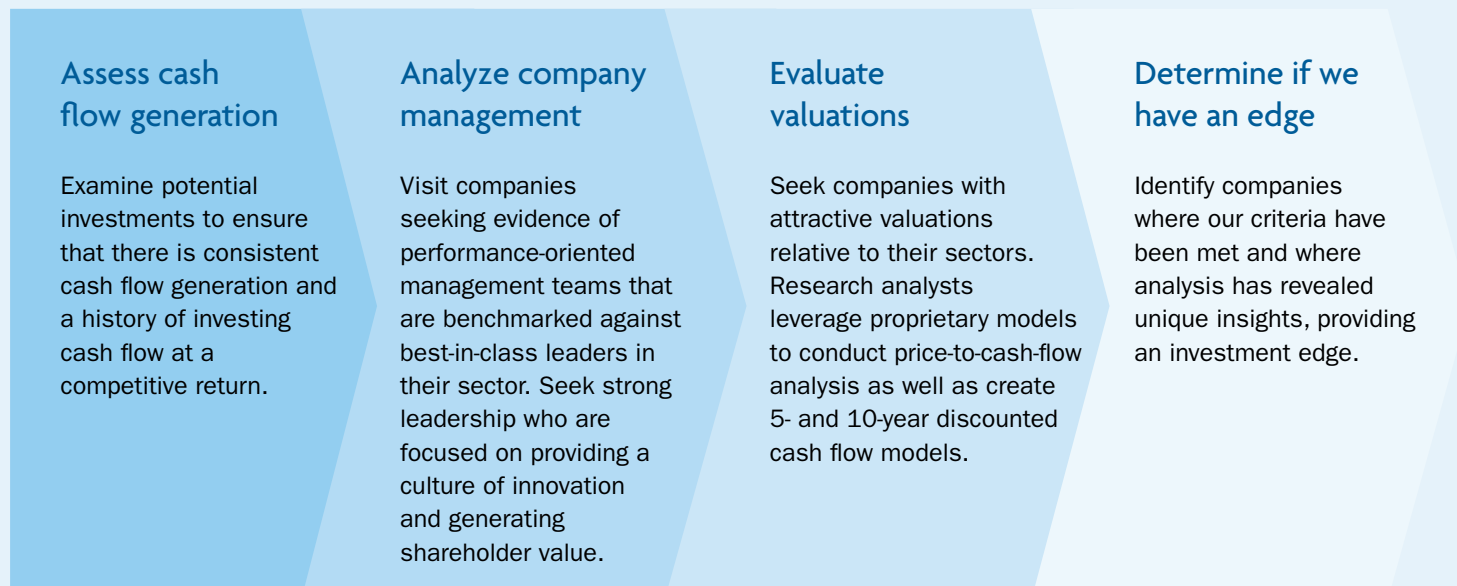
Assess cash flow generation

Examine potential investments to ensure that there is consistent cash flow generation and a history of investing cash flow at a competitive return.

Analyze company management

Visit companies seeking evidence of performance-oriented management teams that are benchmarked against best-in-class leaders in their sector. Seek strong leadership who are focused on providing a culture of innovation and generating shareholder value.

Evaluate valuations

Seek companies with attractive valuations relative to their sectors. Research analysts leverage proprietary models to conduct price-to-cash-flow analysis as well as create 5- and 10-year discounted cash flow models.

Determine if we have an edge

Identify companies where our criteria have been met and where analysis has revealed unique insights, providing an investment edge.